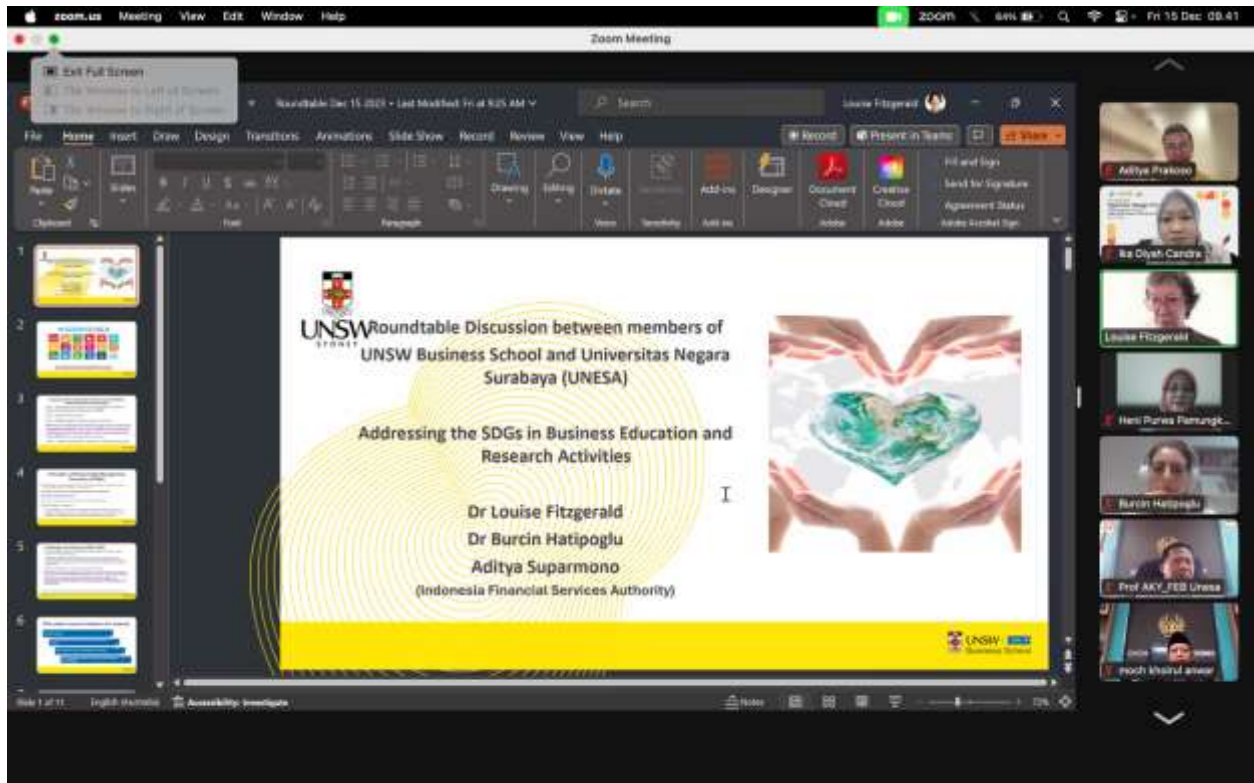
zoom.us Meeting View Edit Window Help

zoom 64% Fri 15 Dec 09.41

Zoom Meeting

Exit Full Screen
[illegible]
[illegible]

Roundtable Dec 15 2023 • Last Modified: Fri at 9:25 AM

Search

Louise Fitzgerald

File Home Insert Draw Design Transitions Animations Slide Show Record Review View Help

Record Present in Teams Share

Paste Slides Clipboard Font Paragraph Drawing Editing Dictate Voice Sensitivity Add-ins Designer Document Cloud Adobe Creative Cloud Adobe Fill and Sign Send for Signature Agreement Status Adobe Acrobat Sign

1
2
3
4
5
6

UNSW SYDNEY

Roundtable Discussion between members of UNSW Business School and Universitas Negara Surabaya (UNESA)

Addressing the SDGs in Business Education and Research Activities

Dr Louise Fitzgerald
Dr Burcin Hatipoglu
Aditya Suparmono
(Indonesia Financial Services Authority)

UNSW Business School

Slide 1 of 11 English (Australia) Accessibility: Investigate Notes

Aditya Prakoso
Ika Diyah Candra
Louise Fitzgerald
Heni Purwa Pamungk...
Burcin Hatipoglu
Prof AKY_FEB Unesa
moch khoirul anwar